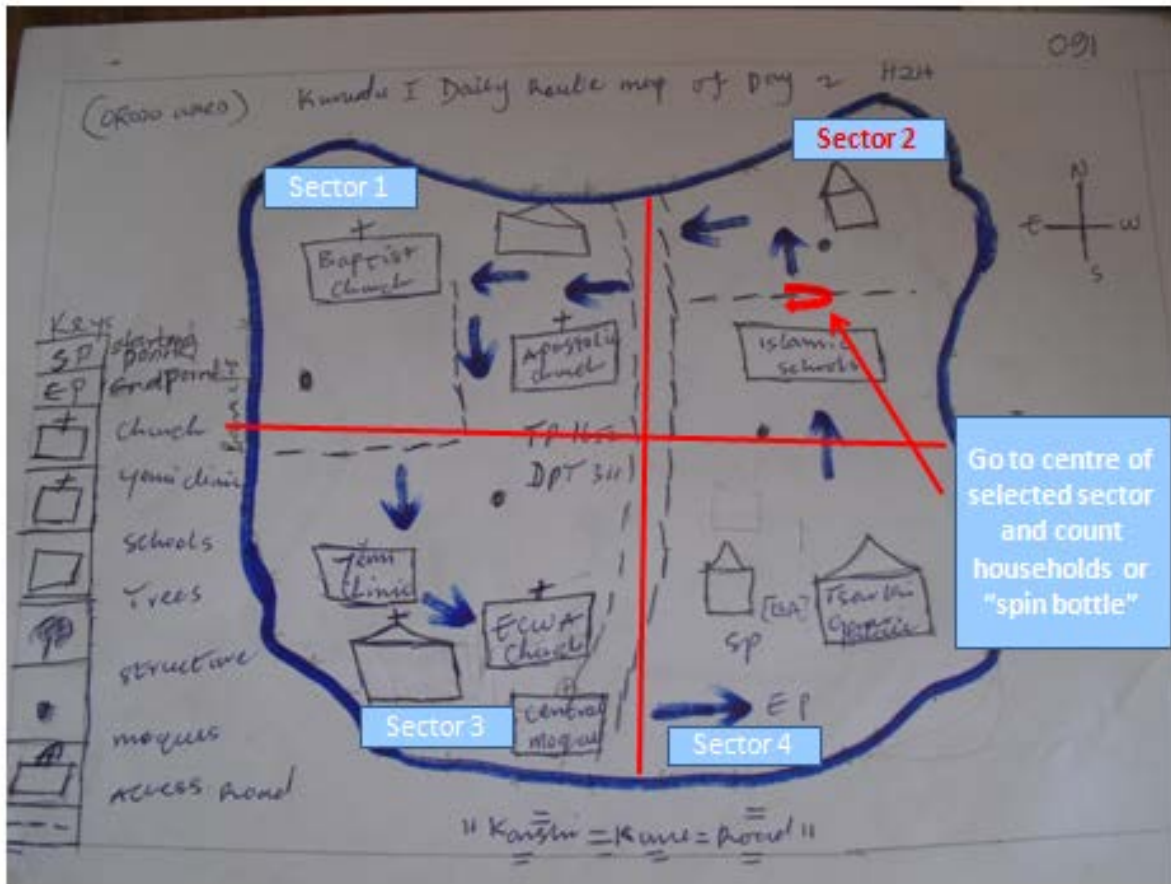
091

(OROGO WARD) Kurudu I Daily Route map of Day 2 H2H

Sector 1

Sector 2

Sector 3

Sector 4

N
E W
S

Keys
SP starting point
EP Endpoint
Church
Yemi clinic
schools
Trees
structure
mosques
Access Road

Baptist Church

Apostolic Church

Islamic schools

TP 1165
DPT 311

Yemi Clinic

ECWA Church

Central Mosque

SP

[EA]

Tsarki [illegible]

EP

Go to centre of selected sector and count households or "spin bottle"

" Karshi = Kure = Road "